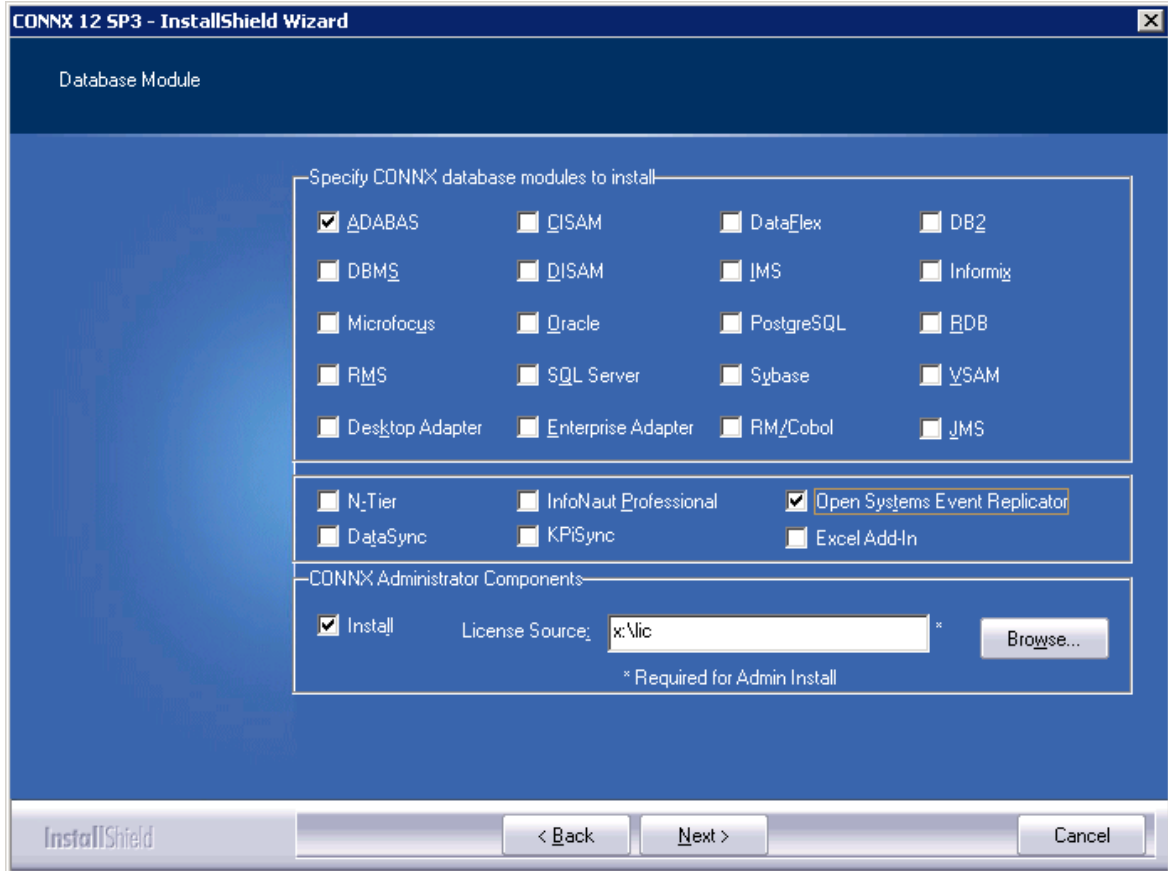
CONNX 12 SP3 - InstallShield Wizard

Database Module

Specify CONNX database modules to install

ADABAS
CISAM
DataFlex
DB2
DBMS
DISAM
IMS
Informix
Microfocus
Oracle
PostgreSQL
RDB
RMS
SQL Server
Sybase
VSAM
Desktop Adapter
Enterprise Adapter
RM/Cobol
JMS

N-Tier
InfoNaut Professional
Open Systems Event Replicator
DataSync
KPiSync
Excel Add-In

CONNX Administrator Components

Install
License Source: x:\lic *
Browse...
* Required for Admin Install

InstallShield
< Back
Next >
Cancel